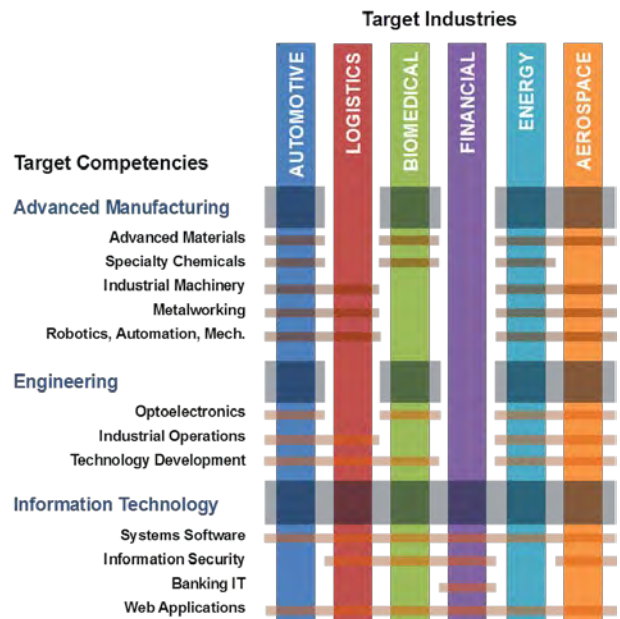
Target Industries

AUTOMOTIVE
LOGISTICS
BIOMEDICAL
FINANCIAL
ENERGY
AEROSPACE

Target Competencies

Advanced Manufacturing
Advanced Materials
Specialty Chemicals
Industrial Machinery
Metalworking
Robotics, Automation, Mech.

Engineering
Optoelectronics
Industrial Operations
Technology Development

Information Technology
Systems Software
Information Security
Banking IT
Web Applications